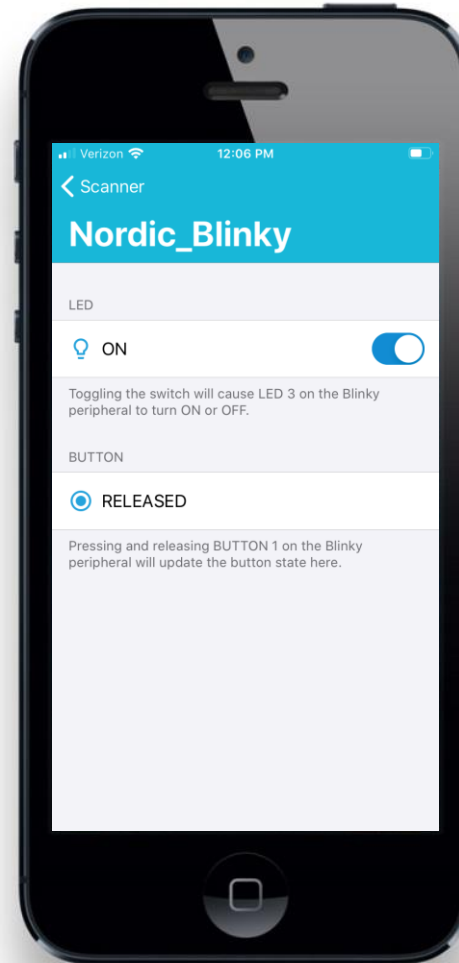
Verizon
12:06 PM

Scanner

Nordic_Blinky

LED

ON

Toggling the switch will cause LED 3 on the Blinky peripheral to turn ON or OFF.

BUTTON

RELEASED

Pressing and releasing BUTTON 1 on the Blinky peripheral will update the button state here.